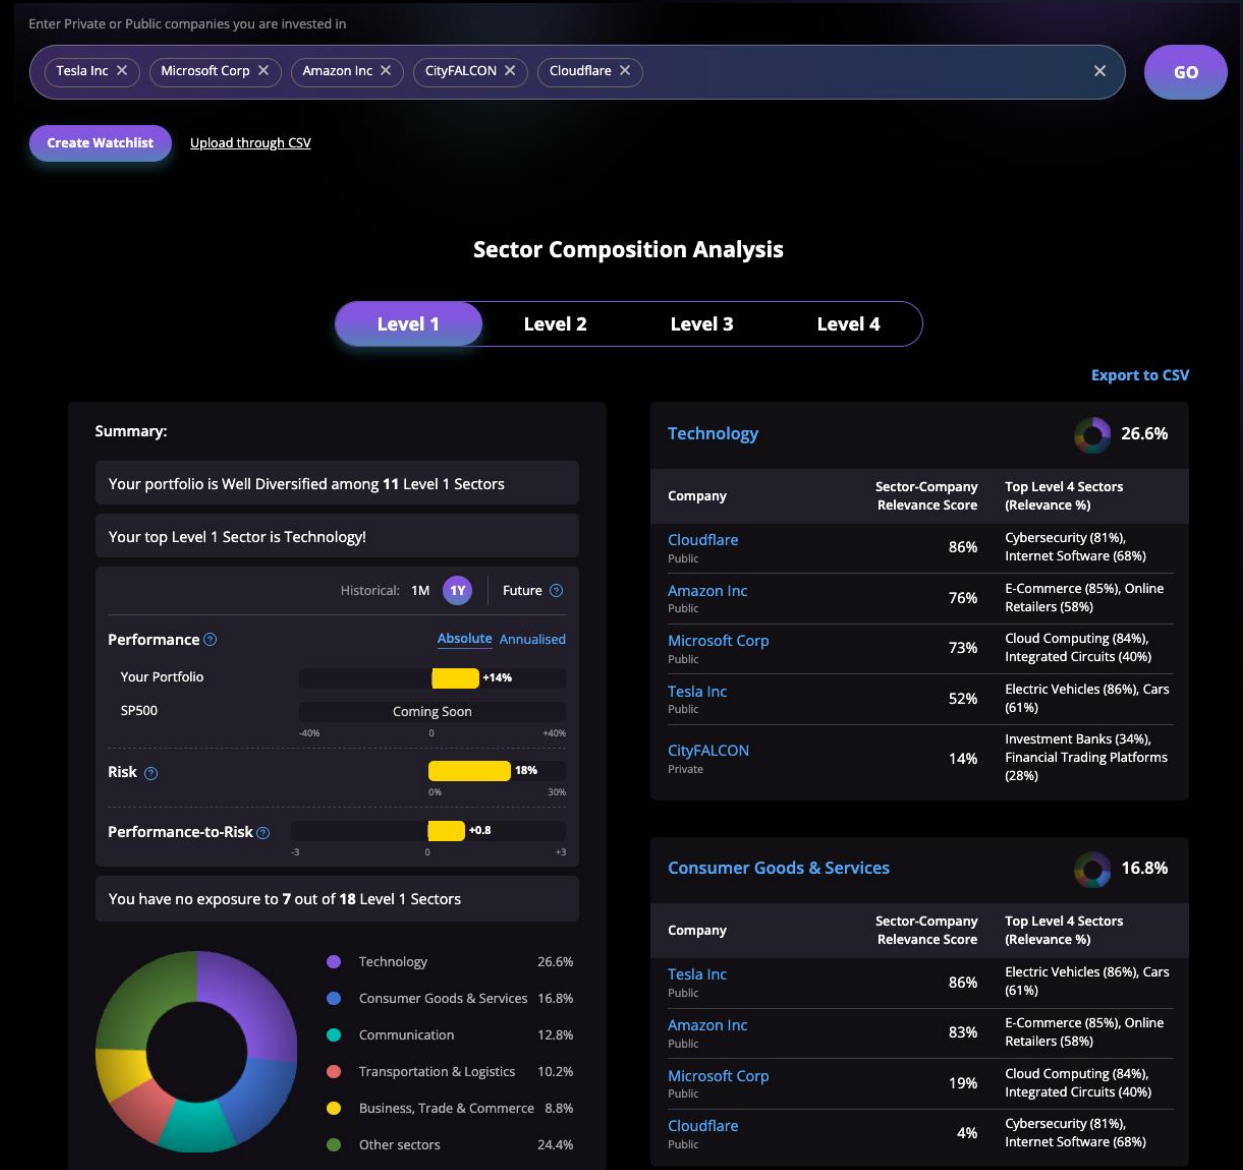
Enter Private or Public companies you are invested in

Tesla Inc ×  Microsoft Corp ×  Amazon Inc ×  CityFALCON ×  Cloudflare ×  ×

GO

Create Watchlist  Upload through CSV

Sector Composition Analysis

Level 1  Level 2  Level 3  Level 4

Export to CSV

Summary:

Your portfolio is Well Diversified among **11** Level 1 Sectors

Your top Level 1 Sector is Technology!

Historical: 1M 1Y | Future

Performance  Absolute Annualised

Your Portfolio +14%

SP500 Coming Soon

-40% 0 +40%

Risk 18%

0% 30%

Performance-to-Risk +0.8

-3 0 +3

You have no exposure to **7** out of **18** Level 1 Sectors

Technology 26.6%
Consumer Goods & Services 16.8%
Communication 12.8%
Transportation & Logistics 10.2%
Business, Trade & Commerce 8.8%
Other sectors 24.4%

Technology 26.6%

| Company | Sector-Company Relevance Score | Top Level 4 Sectors (Relevance %) |
|---|---|---|
| Cloudflare Public | 86% | Cybersecurity (81%), Internet Software (68%) |
| Amazon Inc Public | 76% | E-Commerce (85%), Online Retailers (58%) |
| Microsoft Corp Public | 73% | Cloud Computing (84%), Integrated Circuits (40%) |
| Tesla Inc Public | 52% | Electric Vehicles (86%), Cars (61%) |
| CityFALCON Private | 14% | Investment Banks (34%), Financial Trading Platforms (28%) |

Consumer Goods & Services 16.8%

| Company | Sector-Company Relevance Score | Top Level 4 Sectors (Relevance %) |
|---|---|---|
| Tesla Inc Public | 86% | Electric Vehicles (86%), Cars (61%) |
| Amazon Inc Public | 83% | E-Commerce (85%), Online Retailers (58%) |
| Microsoft Corp Public | 19% | Cloud Computing (84%), Integrated Circuits (40%) |
| Cloudflare Public | 4% | Cybersecurity (81%), Internet Software (68%) |